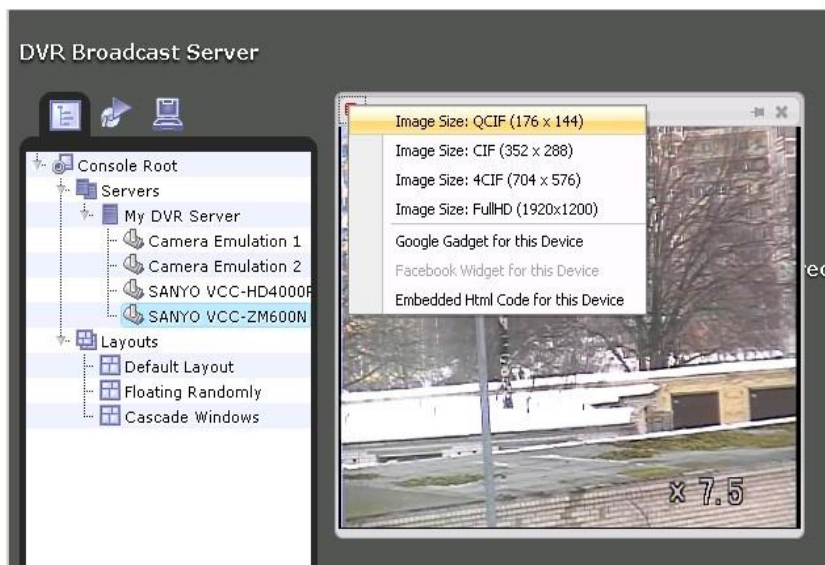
DVR Broadcast Server

Console Root
Servers
My DVR Server
Camera Emulation 1
Camera Emulation 2
SANYO VCC-HD4000F
SANYO VCC-ZM600N
Layouts
Default Layout
Floating Randomly
Cascade Windows

Image Size: QCIF (176 x 144)
Image Size: CIF (352 x 288)
Image Size: 4CIF (704 x 576)
Image Size: FullHD (1920x1200)
Google Gadget for this Device
Facebook Widget for this Device
Embedded Html Code for this Device

rec

x 7.5